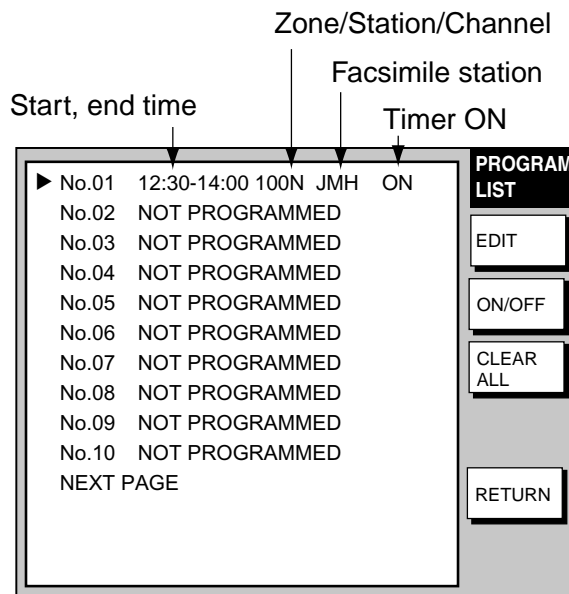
Zone/Station/Channel

Facsimile station

Start, end time

Timer ON

▶ No.01 12:30-14:00 100N JMH ON
No.02 NOT PROGRAMMED
No.03 NOT PROGRAMMED
No.04 NOT PROGRAMMED
No.05 NOT PROGRAMMED
No.06 NOT PROGRAMMED
No.07 NOT PROGRAMMED
No.08 NOT PROGRAMMED
No.09 NOT PROGRAMMED
No.10 NOT PROGRAMMED
NEXT PAGE

PROGRAM LIST

EDIT

ON/OFF

CLEAR ALL

RETURN